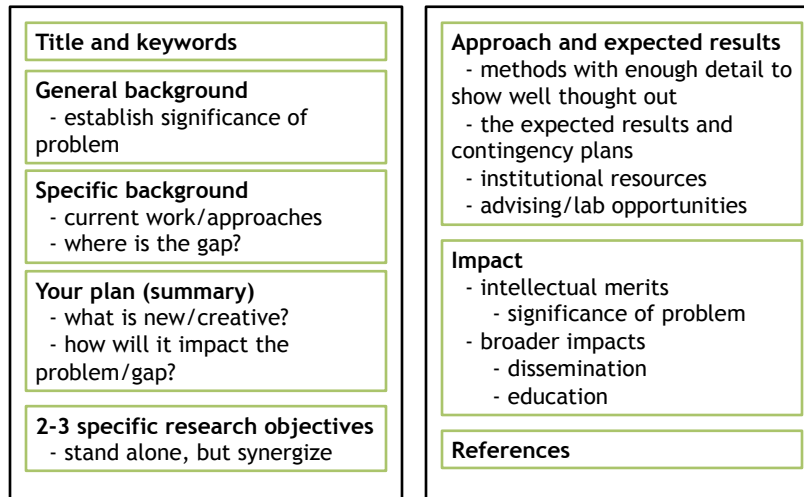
Title and keywords

General background
- establish significance of problem

Specific background
- current work/approaches
- where is the gap?

Your plan (summary)
- what is new/creative?
- how will it impact the problem/gap?

2-3 specific research objectives
- stand alone, but synergize

Approach and expected results
- methods with enough detail to show well thought out
- the expected results and contingency plans
- institutional resources
- advising/lab opportunities

Impact
- intellectual merits
- significance of problem
- broader impacts
- dissemination
- education

References